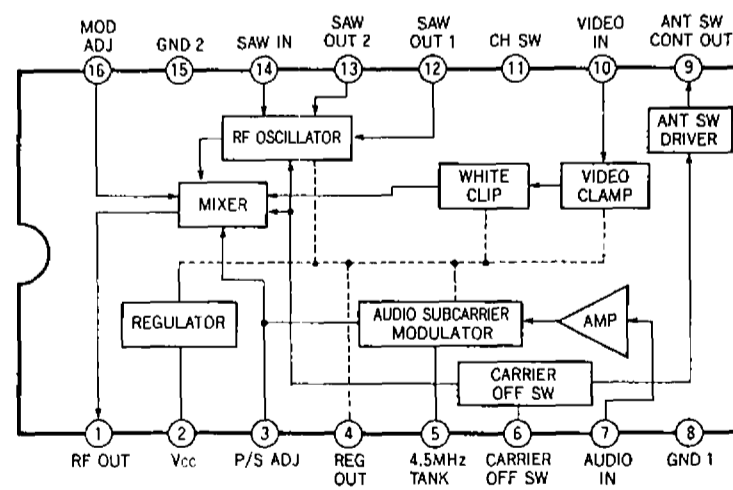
MOD ADJ
16
GND 2
15
SAW IN
14
SAW OUT 2
13
SAW OUT 1
12
CH SW
11
VIDEO IN
10
ANT SW CONT OUT
9

RF OSCILLATOR
ANT SW DRIVER
MIXER
WHITE CLIP
VIDEO CLAMP
REGULATOR
AUDIO SUBCARRIER MODULATOR
AMP
CARRIER OFF SW

1
RF OUT
2
Vcc
3
P/S ADJ
4
REG OUT
5
4.5MHz TANK
6
CARRIER OFF SW
7
AUDIO IN
8
GND 1